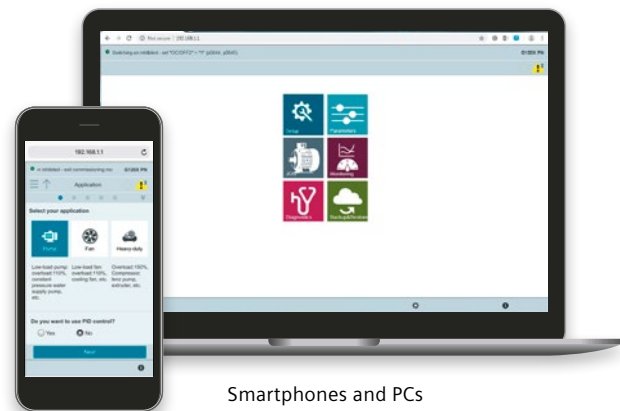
Not secure | 192.168.1.1

Switching on inhibited - set "OC/OFF1" = "0" (p0840, r0840)

07:00 PM

Setup

Parameters

Monitoring

Diagnostics

Backup&Restore

192.168.1.1

Application

07:00 PM

Select your application

Pump

Fan

Heavy duty

Low-load pump: overload 110%, constant pressure water supply pump, etc.

Low-load fan: overload 110%, cooling fan, etc.

Overload 150%, Compressor, lens pump, extruder, etc.

Do you want to use PID control?

Yes

No

Next

Smartphones and PCs